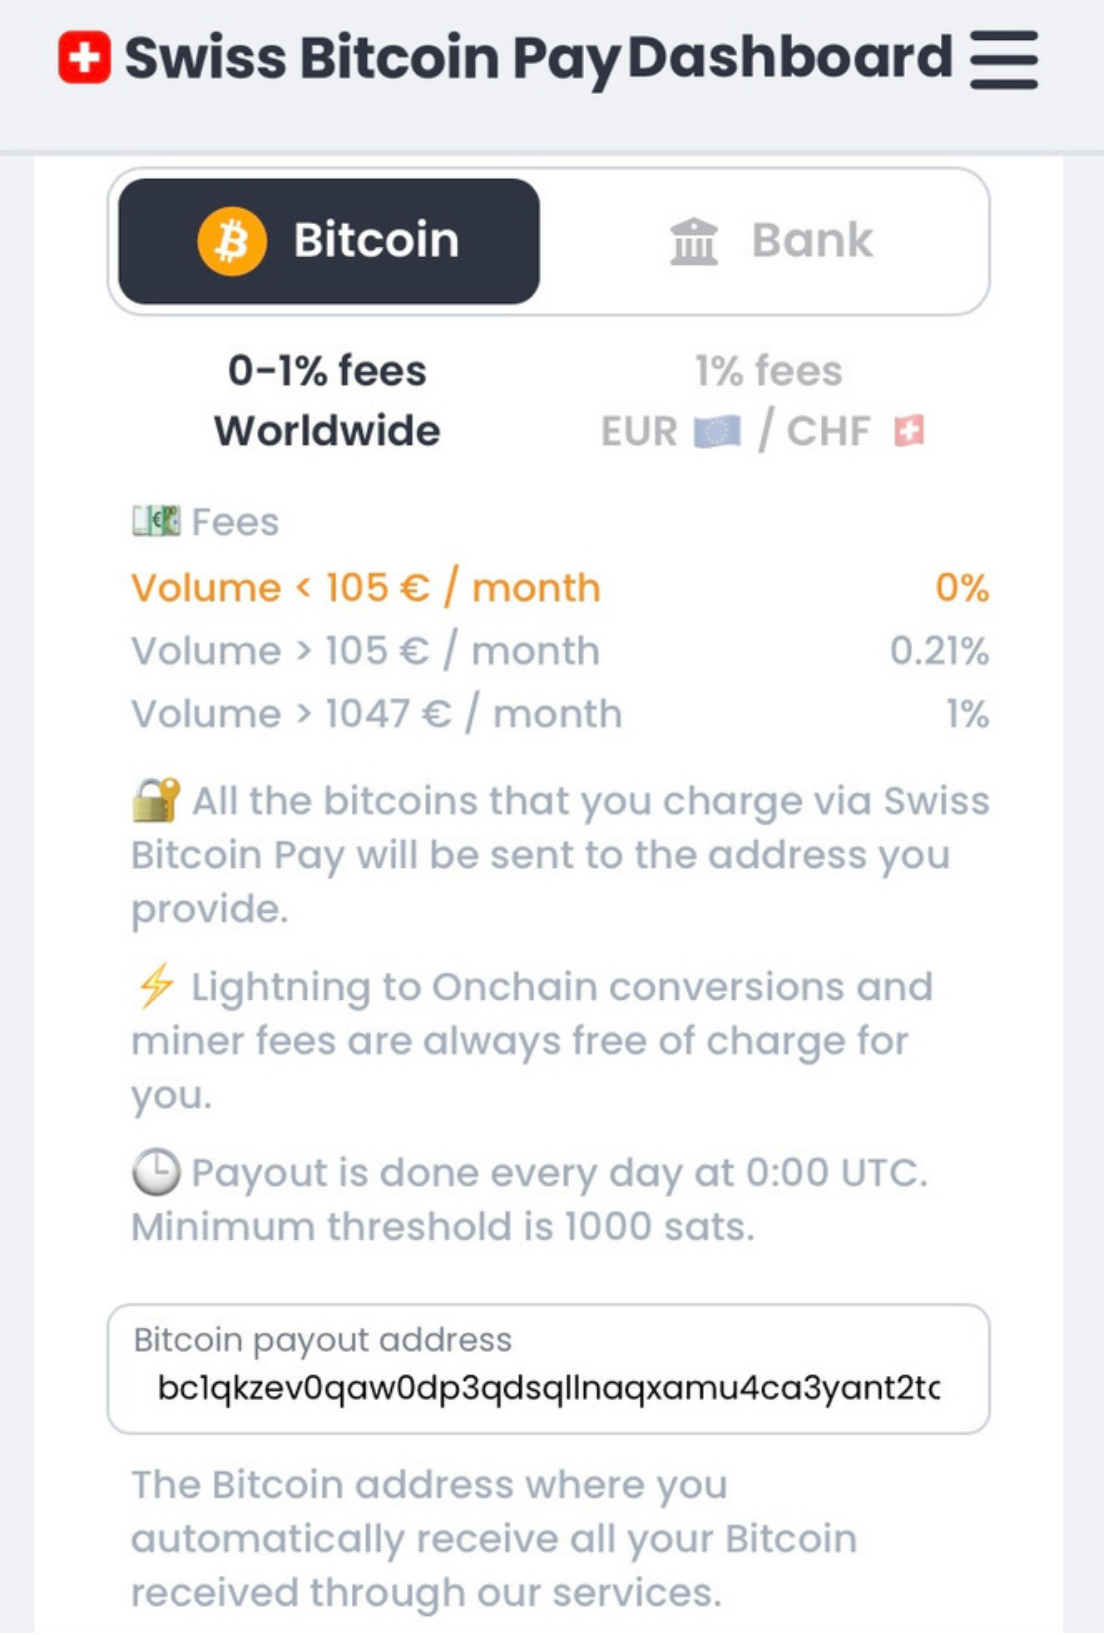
Swiss Bitcoin Pay Dashboard

Bitcoin

Bank

0-1% fees
Worldwide

1% fees
EUR / CHF

Fees

Volume < 105 € / month 0%

Volume > 105 € / month 0.21%

Volume > 1047 € / month 1%

All the bitcoins that you charge via Swiss Bitcoin Pay will be sent to the address you provide.

Lightning to Onchain conversions and miner fees are always free of charge for you.

Payout is done every day at 0:00 UTC. Minimum threshold is 1000 sats.

Bitcoin payout address
bc1qkzev0qaw0dp3qdsqllnaqxamu4ca3yant2tc

The Bitcoin address where you automatically receive all your Bitcoin received through our services.